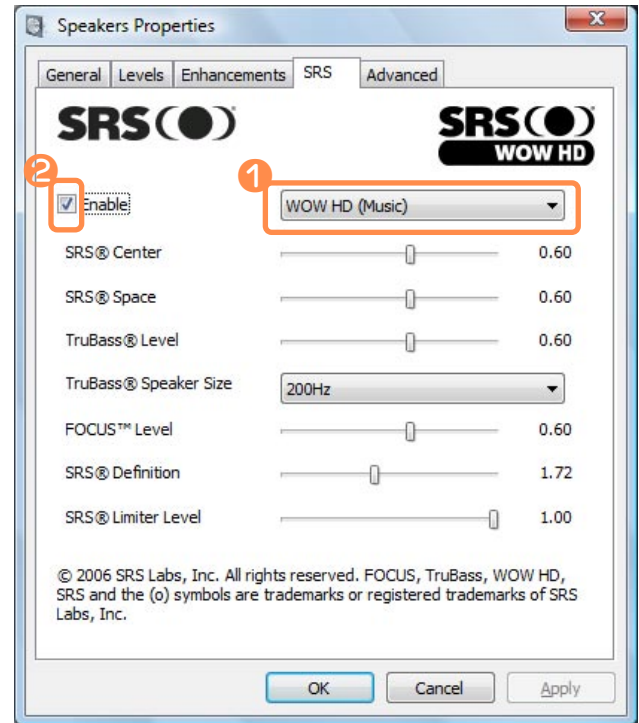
Speakers Properties

General | Levels | Enhancements | SRS | Advanced

SRS(●)

SRS(●) WOW HD

2

Enable

1

WOW HD (Music)

SRS® Center 0.60

SRS® Space 0.60

TruBass® Level 0.60

TruBass® Speaker Size 200Hz

FOCUS™ Level 0.60

SRS® Definition 1.72

SRS® Limiter Level 1.00

© 2006 SRS Labs, Inc. All rights reserved. FOCUS, TruBass, WOW HD, SRS and the (o) symbols are trademarks or registered trademarks of SRS Labs, Inc.

OK | Cancel | Apply